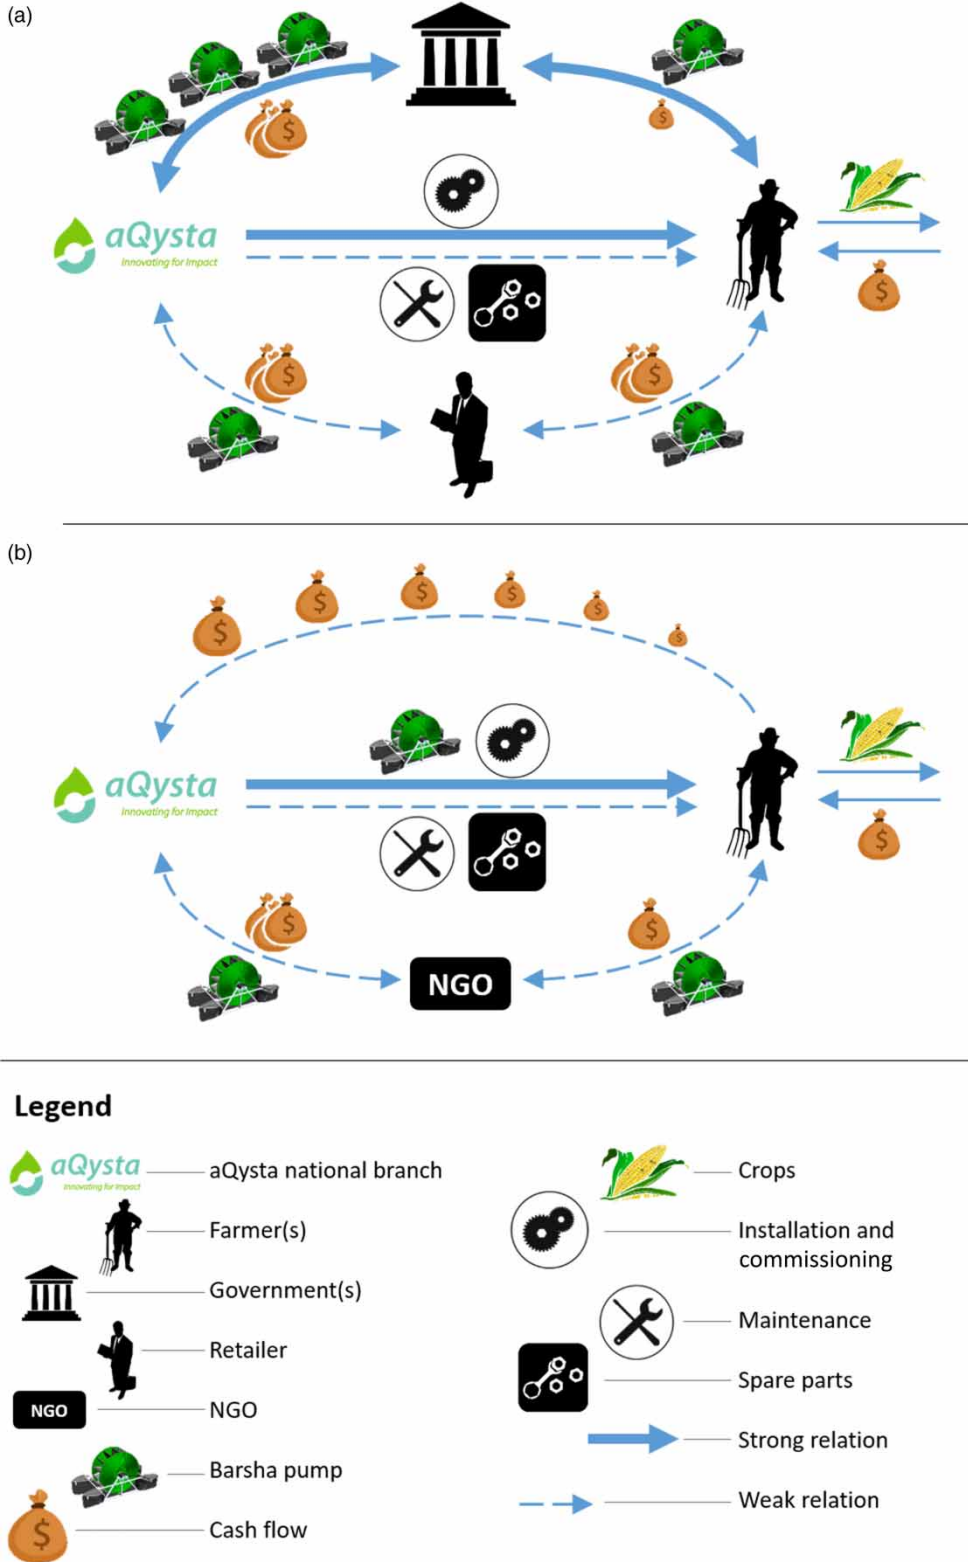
(a)

aQysta
Innovating for Impact

$

(b)

aQysta
Innovating for Impact

NGO

$

Legend

aQysta Innovating for Impact — aQysta national branch
Farmer(s)
Government(s)
Retailer
NGO — NGO
Barsha pump
$ — Cash flow
Crops
Installation and commissioning
Maintenance
Spare parts
Strong relation
Weak relation